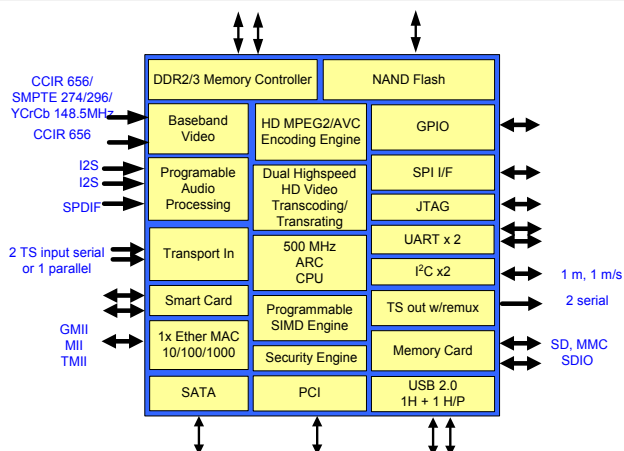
CCIR 656/
SMPTE 274/296/
YCrCb 148.5MHz

CCIR 656

I2S
I2S

SPDIF

2 TS input serial
or 1 parallel

GMII
MII
TMII

DDR2/3 Memory Controller

NAND Flash

Baseband
Video

HD MPEG2/AVC
Encoding Engine

GPIO

Programable
Audio
Processing

Dual Highspeed
HD Video
Transcoding/
Transrating

SPI I/F

JTAG

Transport In

500 MHz
ARC
CPU

UART x 2

I$^2$C x2

Smart Card

Programmable
SIMD Engine

TS out w/remux

1x Ether MAC
10/100/1000

Security Engine

Memory Card

SATA

PCI

USB 2.0
1H + 1 H/P

1 m, 1 m/s

2 serial

SD, MMC
SDIO